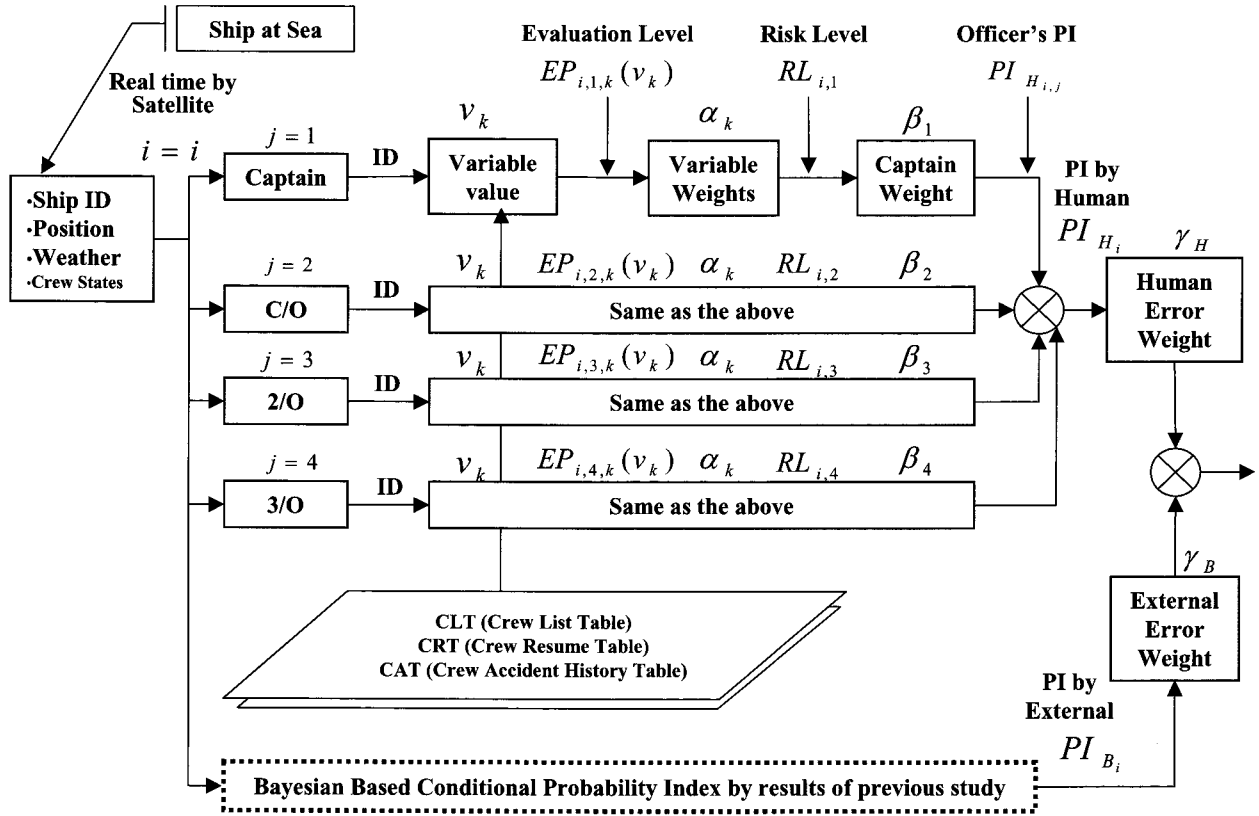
Ship at Sea

Real time by Satellite

Evaluation Level $EP_{i,1,k}(v_k)$

Risk Level $RL_{i,1}$

Officer's PI $PI_{H_{i,j}}$

$i = i$

·Ship ID
·Position
·Weather
·Crew States

$j = 1$
Captain

ID

$v_k$
Variable value

$\alpha_k$
Variable Weights

$\beta_1$
Captain Weight

PI by Human $PI_{H_i}$

$\gamma_H$
Human Error Weight

$j = 2$
C/O
ID
$v_k$ $EP_{i,2,k}(v_k)$ $\alpha_k$ $RL_{i,2}$ $\beta_2$
Same as the above

$j = 3$
2/O
ID
$v_k$ $EP_{i,3,k}(v_k)$ $\alpha_k$ $RL_{i,3}$ $\beta_3$
Same as the above

$j = 4$
3/O
ID
$v_k$ $EP_{i,4,k}(v_k)$ $\alpha_k$ $RL_{i,4}$ $\beta_4$
Same as the above

CLT (Crew List Table)
CRT (Crew Resume Table)
CAT (Crew Accident History Table)

$\gamma_B$
External Error Weight

PI by External $PI_{B_i}$

Bayesian Based Conditional Probability Index by results of previous study